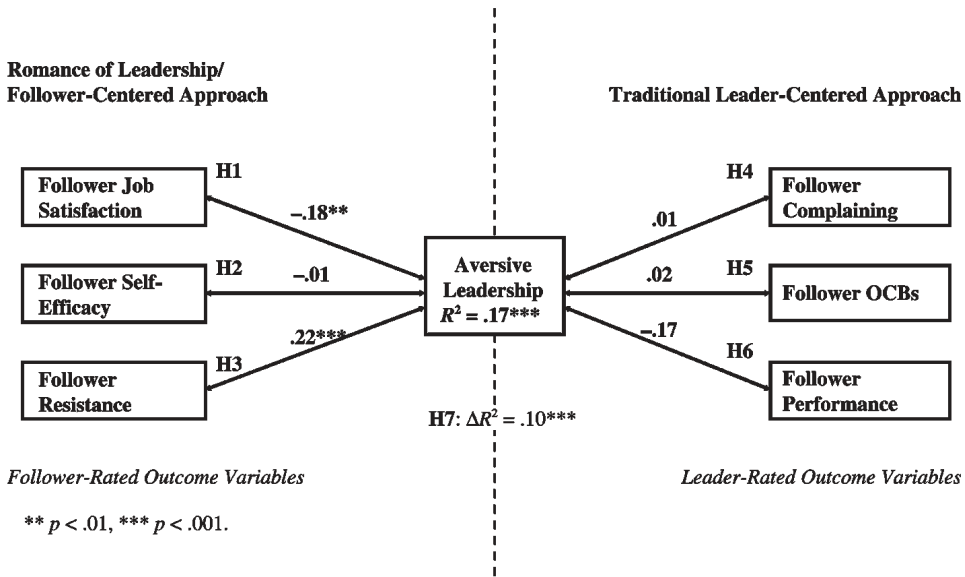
Romance of Leadership/
Follower-Centered Approach

Traditional Leader-Centered Approach

Follower Job Satisfaction

H1

–.18**

Follower Self-Efficacy

H2

–.01

Follower Resistance

H3

.22***

Aversive Leadership
$R^2$ = .17***

H4

.01

Follower Complaining

H5

.02

Follower OCBs

–.17

H6

Follower Performance

H7: $\Delta R^2$ = .10***

Follower-Rated Outcome Variables

Leader-Rated Outcome Variables

** $p$ < .01, *** $p$ < .001.